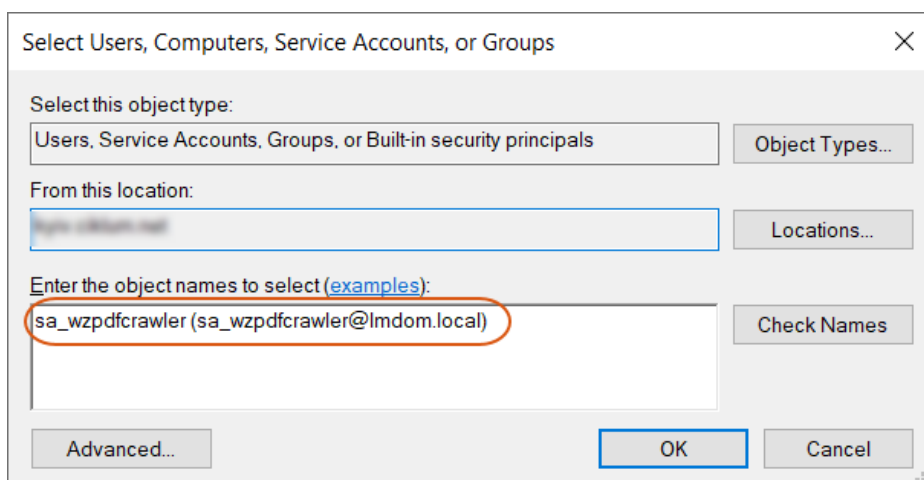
Select Users, Computers, Service Accounts, or Groups

×

Select this object type:

Users, Service Accounts, Groups, or Built-in security principals

Object Types...

From this location:

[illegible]

Locations...

Enter the object names to select (examples):

sa_wzpdfcrawler (sa_wzpdfcrawler@lmdom.local)

Check Names

Advanced...

OK

Cancel